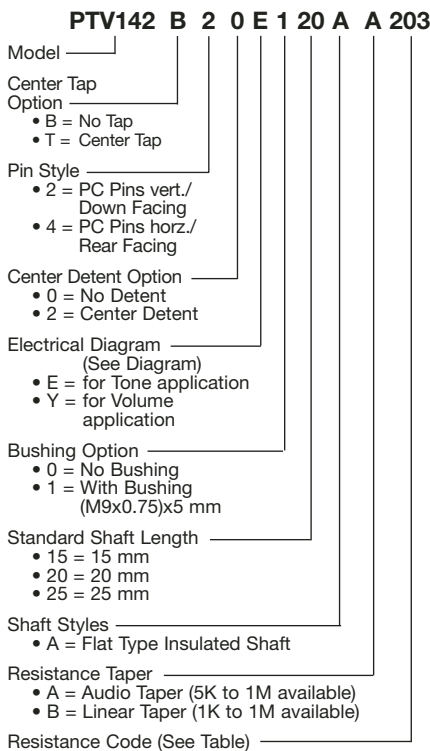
PTV142 B 2 0 E 1 20 A A 203

Model

Center Tap Option
• B = No Tap
• T = Center Tap

Pin Style
• 2 = PC Pins vert./ Down Facing
• 4 = PC Pins horz./ Rear Facing

Center Detent Option
• 0 = No Detent
• 2 = Center Detent

Electrical Diagram (See Diagram)
• E = for Tone application
• Y = for Volume application

Bushing Option
• 0 = No Bushing
• 1 = With Bushing (M9x0.75)x5 mm

Standard Shaft Length
• 15 = 15 mm
• 20 = 20 mm
• 25 = 25 mm

Shaft Styles
• A = Flat Type Insulated Shaft

Resistance Taper
• A = Audio Taper (5K to 1M available)
• B = Linear Taper (1K to 1M available)

Resistance Code (See Table)